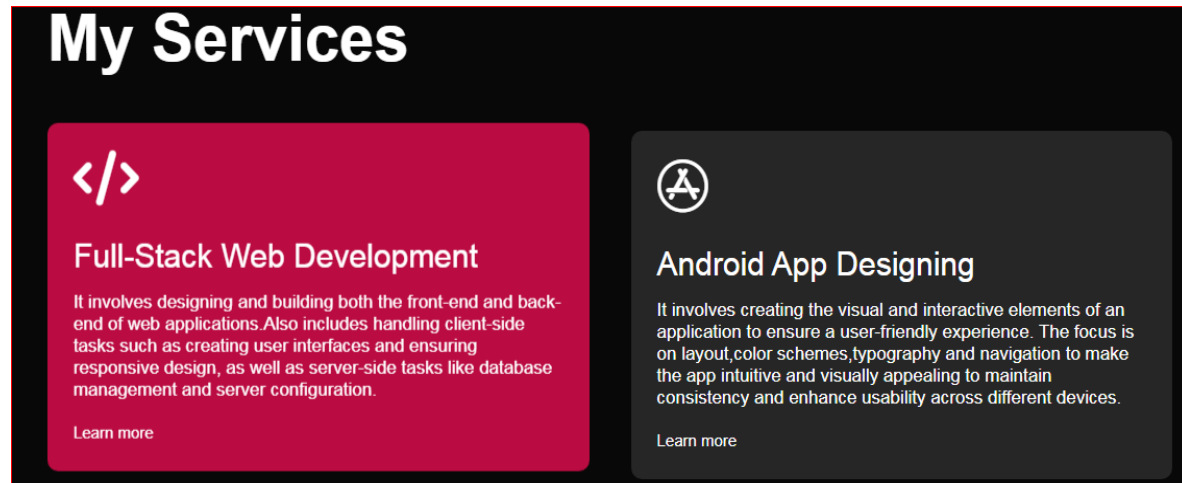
My Services

</>

Full-Stack Web Development

It involves designing and building both the front-end and back-end of web applications.Also includes handling client-side tasks such as creating user interfaces and ensuring responsive design, as well as server-side tasks like database management and server configuration.

Learn more

Android App Designing

It involves creating the visual and interactive elements of an application to ensure a user-friendly experience. The focus is on layout,color schemes,typography and navigation to make the app intuitive and visually appealing to maintain consistency and enhance usability across different devices.

Learn more